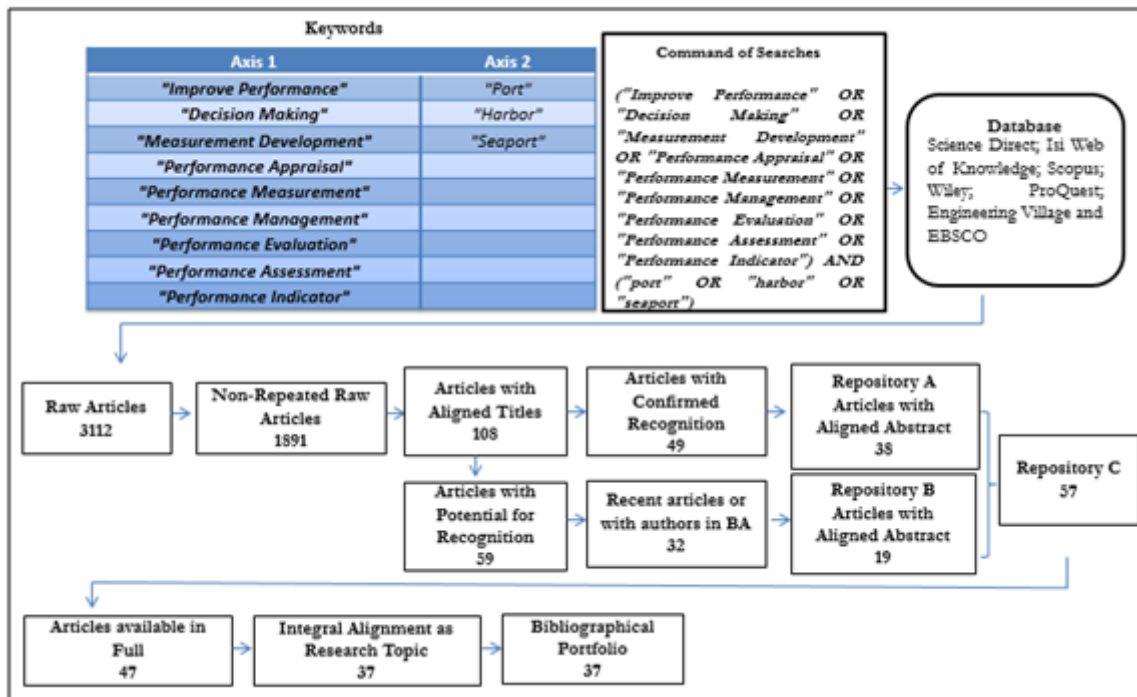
Keywords

| Axis 1 | Axis 2 |
|---|---|
| "Improve Performance" | "Port" |
| "Decision Making" | "Harbor" |
| "Measurement Development" | "Seaport" |
| "Performance Appraisal" | |
| "Performance Measurement" | |
| "Performance Management" | |
| "Performance Evaluation" | |
| "Performance Assessment" | |
| "Performance Indicator" | |

Command of Searches

("Improve Performance" OR "Decision Making" OR "Measurement Development" OR "Performance Appraisal" OR "Performance Measurement" OR "Performance Management" OR "Performance Evaluation" OR "Performance Assessment" OR "Performance Indicator") AND ("port" OR "harbor" OR "seaport")

Database
Science Direct; Isi Web of Knowledge; Scopus; Wiley; ProQuest; Engineering Village and EBSCO

Raw Articles
3112

Non-Repeated Raw Articles
1891

Articles with Aligned Titles
108

Articles with Confirmed Recognition
49

Repository A Articles with Aligned Abstract
38

Articles with Potential for Recognition
59

Recent articles or with authors in BA
32

Repository B Articles with Aligned Abstract
19

Repository C
57

Articles available in Full
47

Integral Alignment as Research Topic
37

Bibliographical Portfolio
37